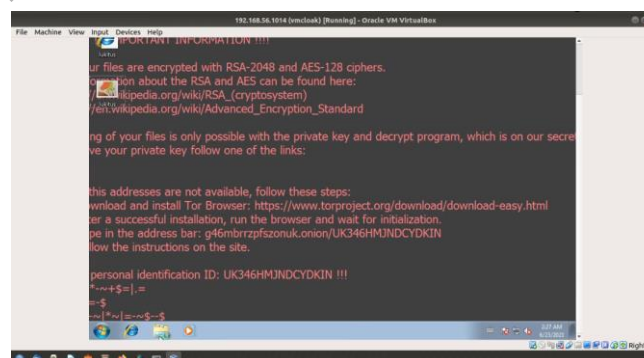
192.168.56.1014 (vmcloak) [Running] - Oracle VM VirtualBox

File Machine View Input Devices Help

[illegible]PORTANT INFORMATION !!!!

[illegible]ur files are encrypted with RSA-2048 and AES-128 ciphers.
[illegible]o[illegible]ation about the RSA and AES can be found here:
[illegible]/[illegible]wikipedia.org/wiki/RSA_(cryptosystem)
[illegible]/en.wikipedia.org/wiki/Advanced_Encryption_Standard

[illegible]ng of your files is only possible with the private key and decrypt program, which is on our secre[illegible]
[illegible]ve your private key follow one of the links:

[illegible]this addresses are not available, follow these steps:
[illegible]wnload and install Tor Browser: https://www.torproject.org/download/download-easy.html
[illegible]er a successful installation, run the browser and wait for initialization.
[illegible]pe in the address bar: g46mbrrzpfszonuk.onion/UK346HMJNDCYDKIN
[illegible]low the instructions on the site.

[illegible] personal identification ID: UK346HMJNDCYDKIN !!!
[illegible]*-~+$=|.=
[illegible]=-$
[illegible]~|*~|=-~$--$

Right